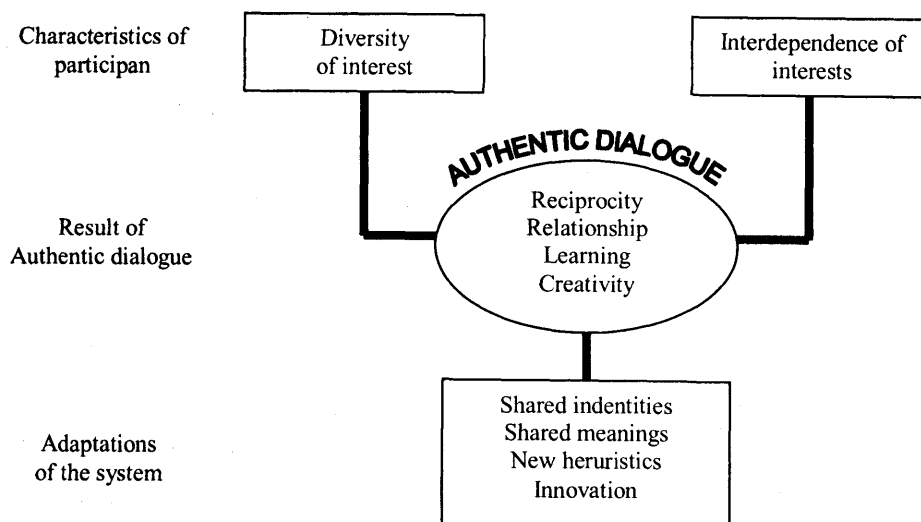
Characteristics of participan

Diversity of interest

Interdependence of interests

AUTHENTIC DIALOGUE

Result of Authentic dialogue

Reciprocity
Relationship
Learning
Creativity

Adaptations of the system

Shared indentities
Shared meanings
New heruristics
Innovation